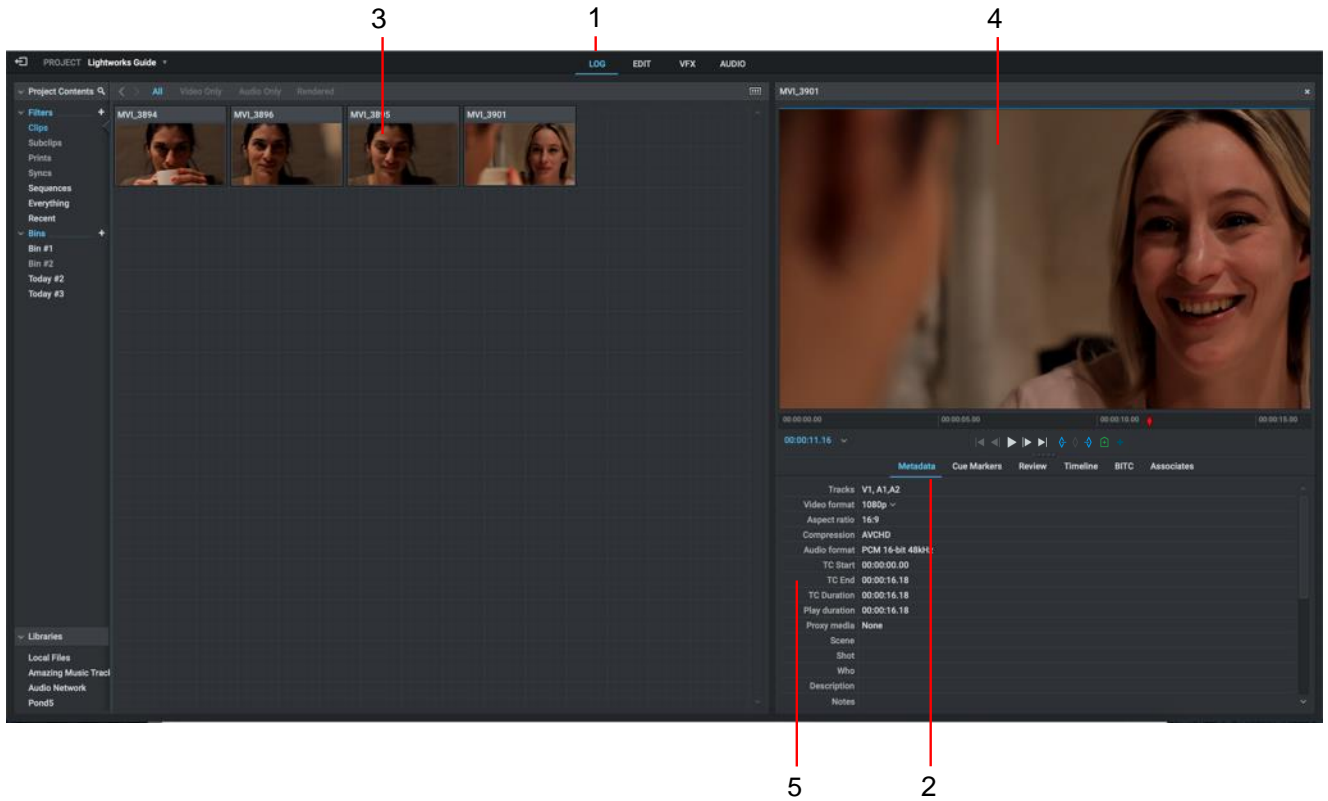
3 1 4

PROJECT Lightworks Guide

LOG EDIT VFX AUDIO

Project Contents

All Video Only Audio Only Rendered

MVI_3901

Filters
Clips
Subclips
Prints
Syncs
Sequences
Everything
Recent
Bins
Bin #1
Bin #2
Today #2
Today #3

MVI_3894 MVI_3896 MVI_3895 MVI_3901

00:00:00.00 00:00:05.00 00:00:10.00 00:00:15.00

00:00:11.16

Metadata Cue Markers Review Timeline BITC Associates

Tracks V1, A1,A2
Video format 1080p
Aspect ratio 16:9
Compression AVCHD
Audio format PCM 16-bit 48kHz
TC Start 00:00:00.00
TC End 00:00:16.18
TC Duration 00:00:16.18
Play duration 00:00:16.18
Proxy media None
Scene
Shot
Who
Description
Notes

Libraries
Local Files
Amazing Music Tracl
Audio Network
Pond5

5 2